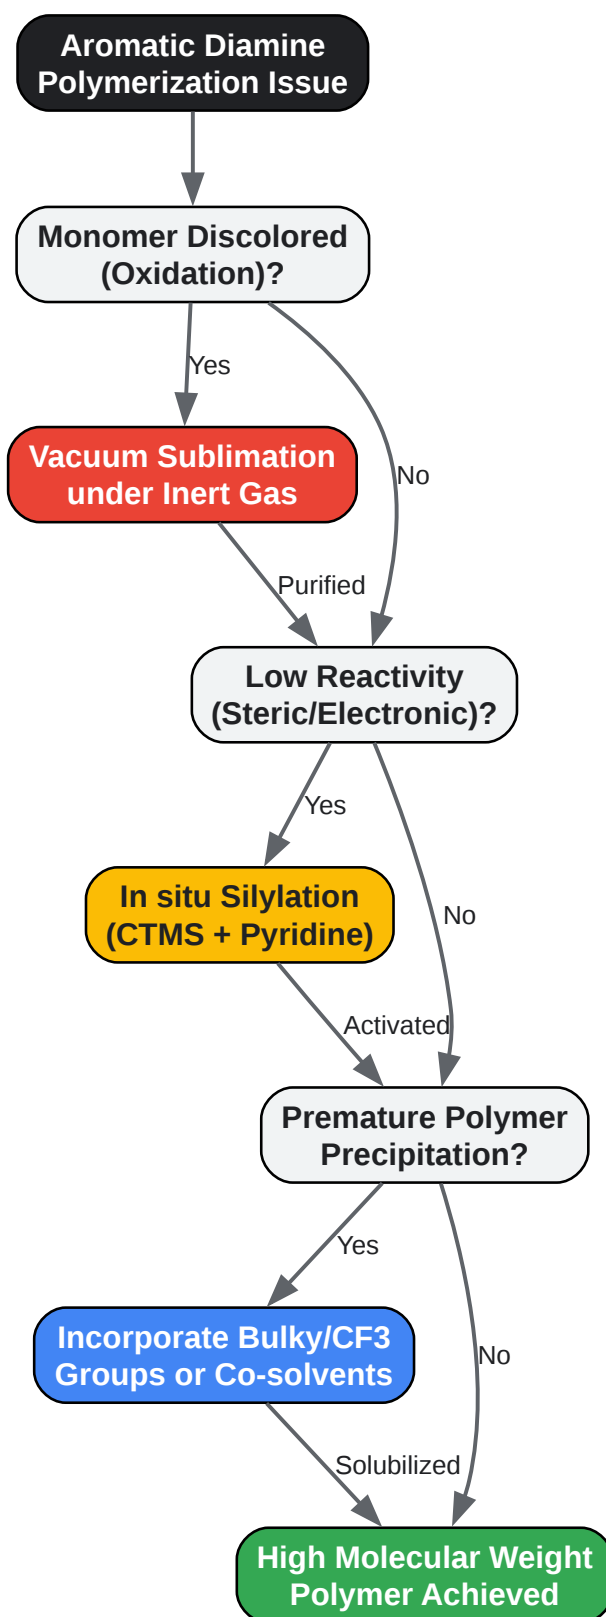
Aromatic Diamine Polymerization Issue

Monomer Discolored (Oxidation)?

Yes

No

Vacuum Sublimation under Inert Gas

Purified

Low Reactivity (Steric/Electronic)?

Yes

No

In situ Silylation (CTMS + Pyridine)

Activated

Premature Polymer Precipitation?

Yes

No

Incorporate Bulky/CF3 Groups or Co-solvents

Solubilized

High Molecular Weight Polymer Achieved